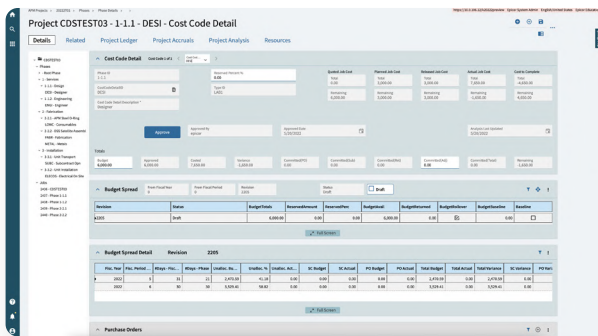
Project CDSTEST03 - 1-1.1 - DESI - Cost Code Detail

Details Related Project Ledger Project Accruals Project Analysis Resources

Cost Code Detail

Approve

Totals

Budget 6,000.00

Budget Spread

Revision | Status | BudgetTotals | ReservedAmount | ReservedPerc | BudgetLeft | BudgetReserved | BudgetAdviser | BudgetBaseline | Baseline
2205 | Draft | 6,000.00 | 0.00 | 0.00 | 6,000.00 | 0.00 | 0.00 | 0.00 |

Full Screen

Budget Spread Detail Revision 2205

Fisc. Year | Fisc. Period | | | | | | | SC Budget | SC Actual | PO Budget | PO Actual | Total Budget | Total Actual | Total Variance | SC Variance
2022 | 9 | | | | 2,473.00 | | | 0.00 | 0.00 | 0.00 | 0.00 | 2,473.00 | 0.00 | 2,473.00 | 0.00
2022 | 10 | | | | 3,529.41 | | | 0.00 | 0.00 | 0.00 | 0.00 | 3,529.41 | 0.00 | 3,529.41 | 0.00

Full Screen

Purchase Orders